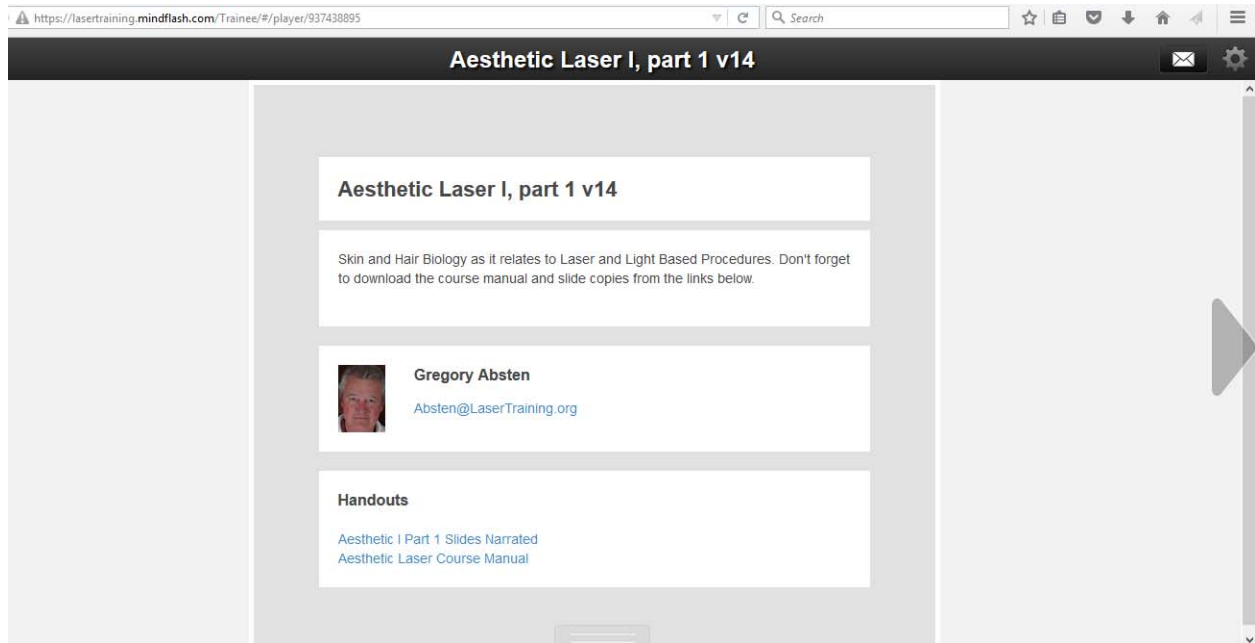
https://lasertraining.mindflash.com/Trainee/#/player/937438895

Search

Aesthetic Laser I, part 1 v14

Aesthetic Laser I, part 1 v14

Skin and Hair Biology as it relates to Laser and Light Based Procedures. Don't forget to download the course manual and slide copies from the links below.

Gregory Absten

Absten@LaserTraining.org

Handouts

Aesthetic I Part 1 Slides Narrated
Aesthetic Laser Course Manual